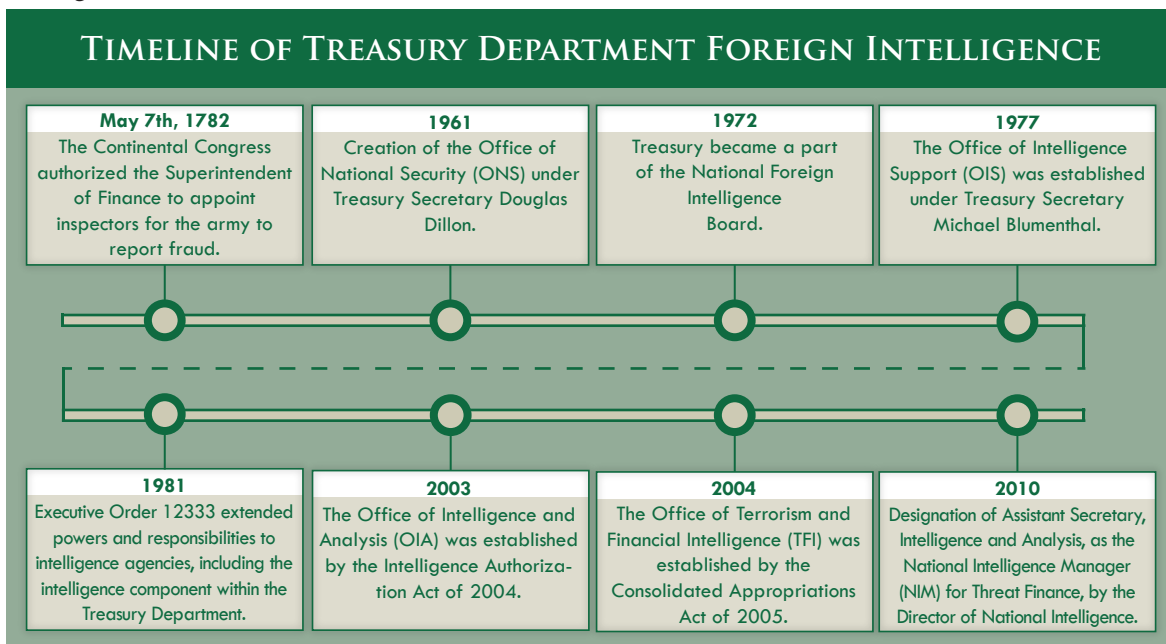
Timeline of Treasury Department Foreign Intelligence

May 7th, 1782
The Continental Congress authorized the Superintendent of Finance to appoint inspectors for the army to report fraud.

1961
Creation of the Office of National Security (ONS) under Treasury Secretary Douglas Dillon.

1972
Treasury became a part of the National Foreign Intelligence Board.

1977
The Office of Intelligence Support (OIS) was established under Treasury Secretary Michael Blumenthal.

1981
Executive Order 12333 extended powers and responsibilities to intelligence agencies, including the intelligence component within the Treasury Department.

2003
The Office of Intelligence and Analysis (OIA) was established by the Intelligence Authorization Act of 2004.

2004
The Office of Terrorism and Financial Intelligence (TFI) was established by the Consolidated Appropriations Act of 2005.

2010
Designation of Assistant Secretary, Intelligence and Analysis, as the National Intelligence Manager (NIM) for Threat Finance, by the Director of National Intelligence.